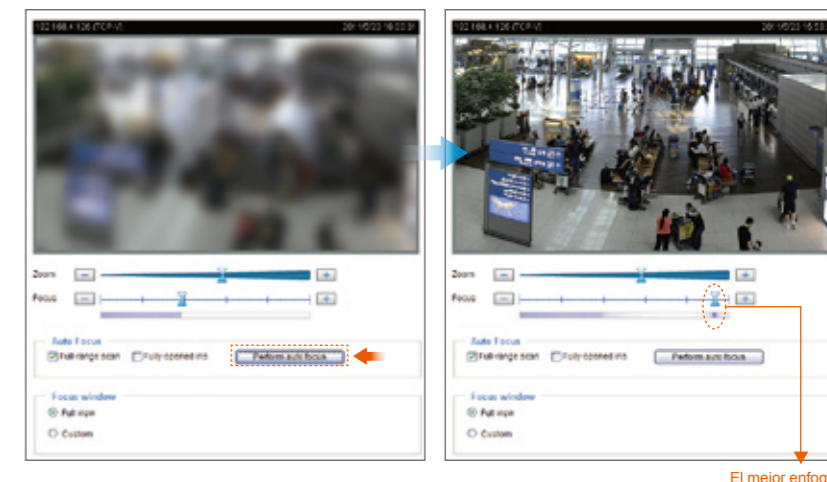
192.168.4.136 (TCP-V) 2011/05/23 16:03:31

Zoom
Focus

Auto Focus
Full-range scan Fully opened iris Perform auto focus

Focus window
Full view
Custom

192.168.4.136 (TCP-V) 2011/05/23 16:03:39

Zoom
Focus

Auto Focus
Full-range scan Fully opened iris Perform auto focus

Focus window
Full view
Custom

El mejor enfoq